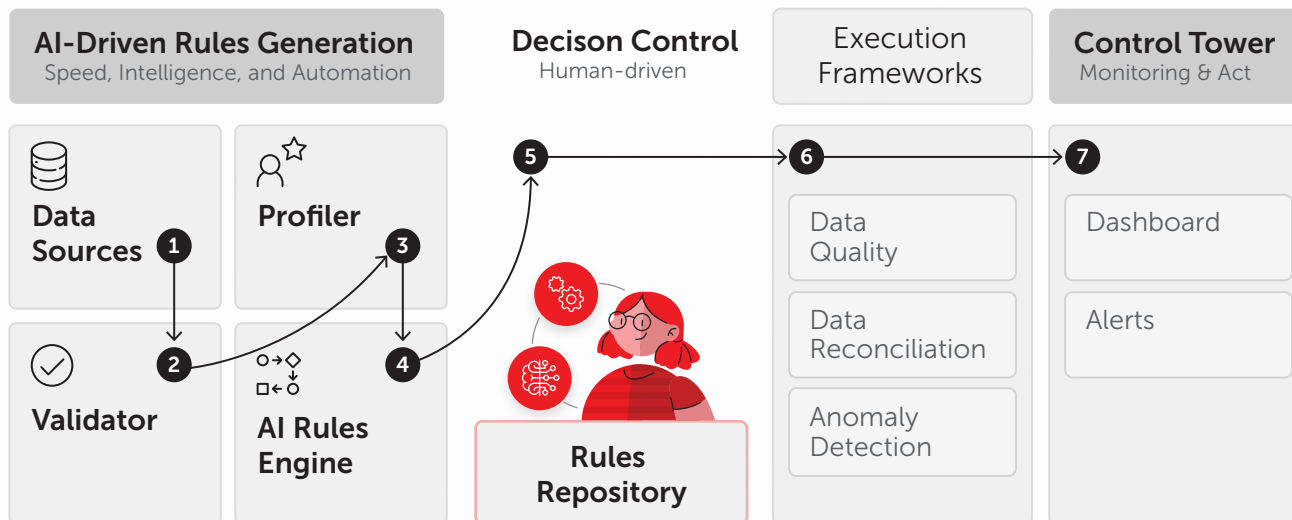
AI-Driven Rules Generation
Speed, Intelligence, and Automation

Decison Control
Human-driven

Execution Frameworks

Control Tower
Monitoring & Act

Data Sources

1

Profiler

3

5

6

7

2

4

Validator

AI Rules Engine

Rules Repository

Data Quality

Data Reconciliation

Anomaly Detection

Dashboard

Alerts